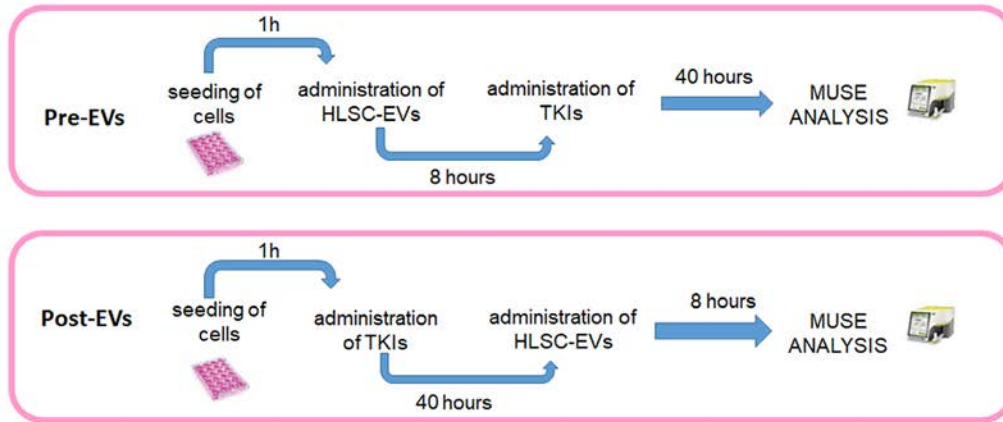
Pre-EVs

1h

seeding of cells

administration of HLSC-EVs

administration of TKIs

8 hours

40 hours

MUSE ANALYSIS

Post-EVs

1h

seeding of cells

administration of TKIs

administration of HLSC-EVs

40 hours

8 hours

MUSE ANALYSIS